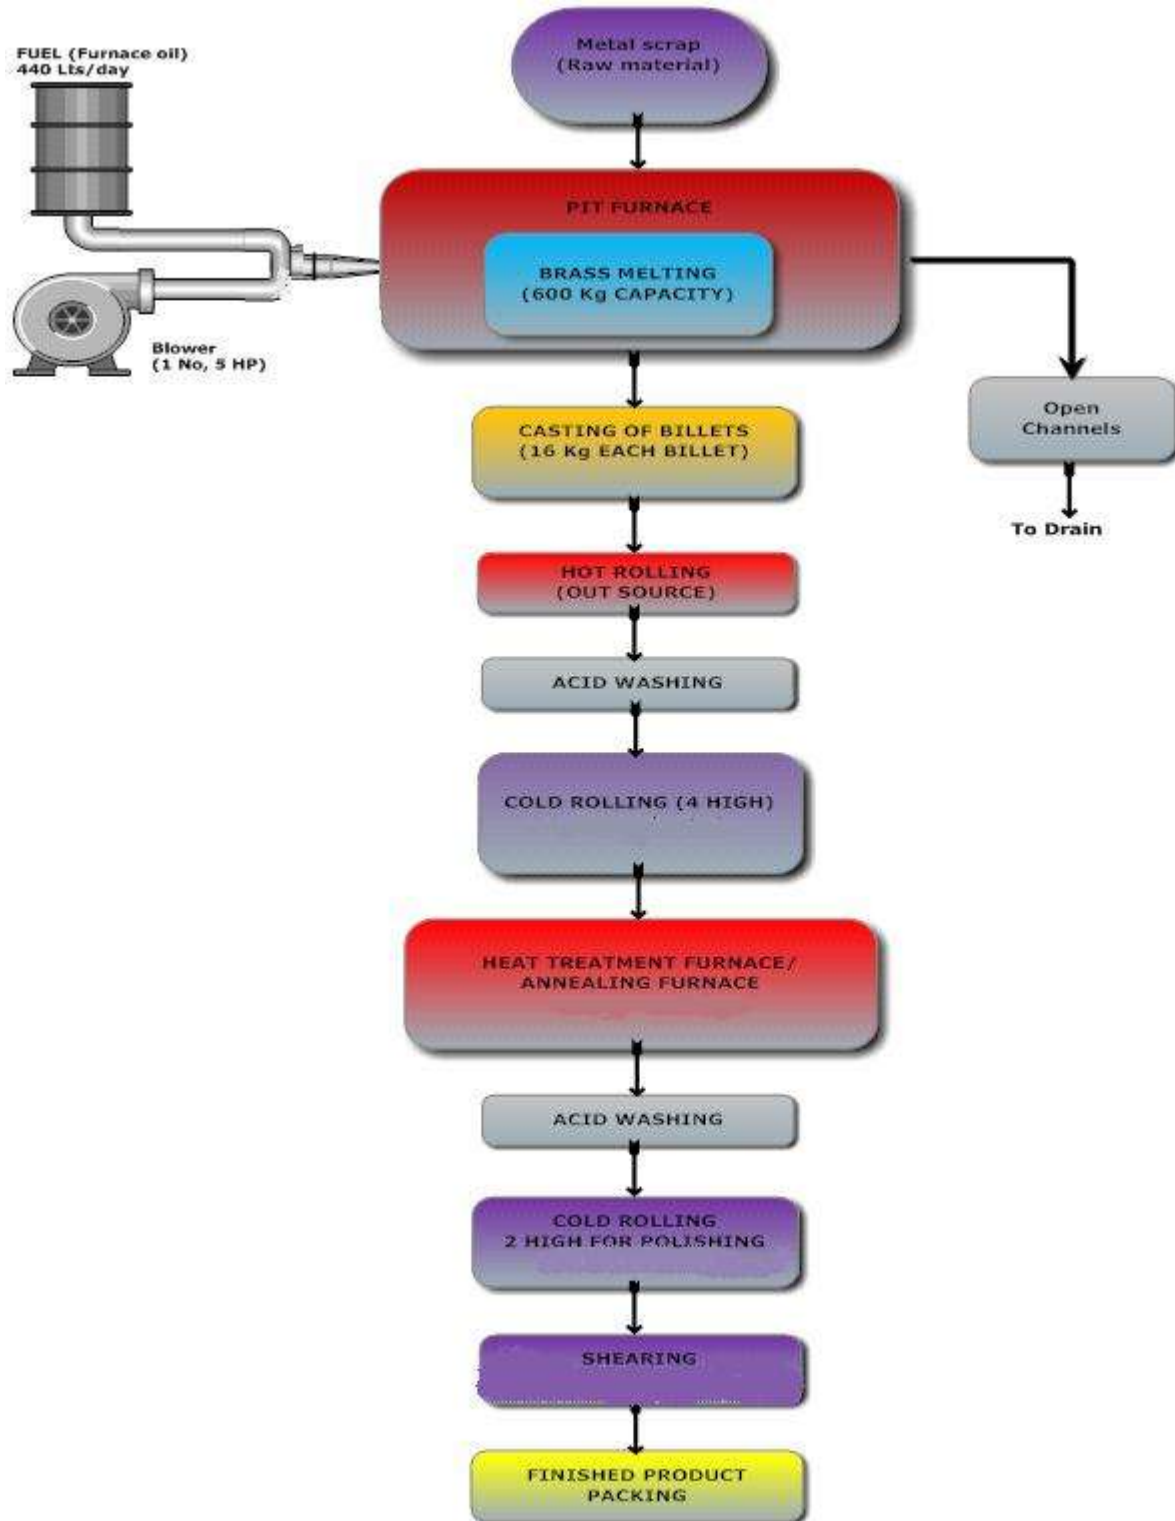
FUEL (Furnace oil)
440 Lts/day

Metal scrap
(Raw material)

PIT FURNACE

BRASS MELTING
(600 Kg CAPACITY)

Blower
(1 No, 5 HP)

Open
Channels

To Drain

CASTING OF BILLETS
(16 Kg EACH BILLET)

HOT ROLLING
(OUT SOURCE)

ACID WASHING

COLD ROLLING (4 HIGH)

HEAT TREATMENT FURNACE/
ANNEALING FURNACE

ACID WASHING

COLD ROLLING
2 HIGH FOR POLISHING

SHEARING

FINISHED PRODUCT
PACKING